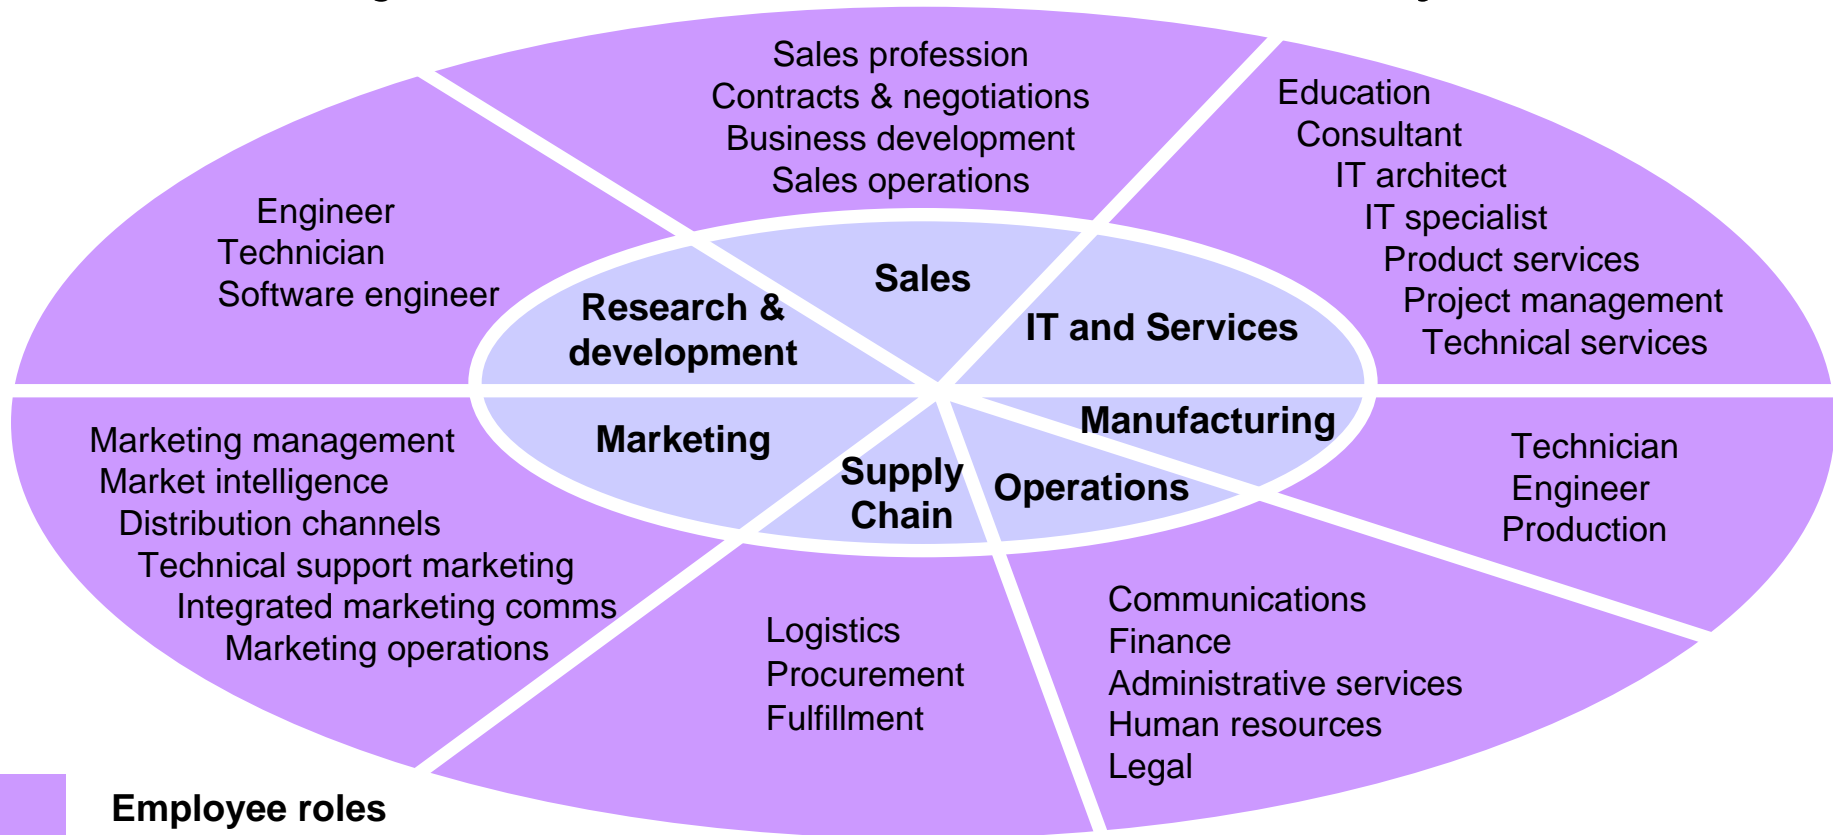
Sales profession
Contracts & negotiations
Business development
Sales operations

Education
Consultant
IT architect
IT specialist
Product services
Project management
Technical services

Engineer
Technician
Software engineer

Sales

Research & development

IT and Services

Marketing

Manufacturing

Supply Chain

Operations

Marketing management
Market intelligence
Distribution channels
Technical support marketing
Integrated marketing comms
Marketing operations

Technician
Engineer
Production

Logistics
Procurement
Fulfillment

Communications
Finance
Administrative services
Human resources
Legal

Employee roles